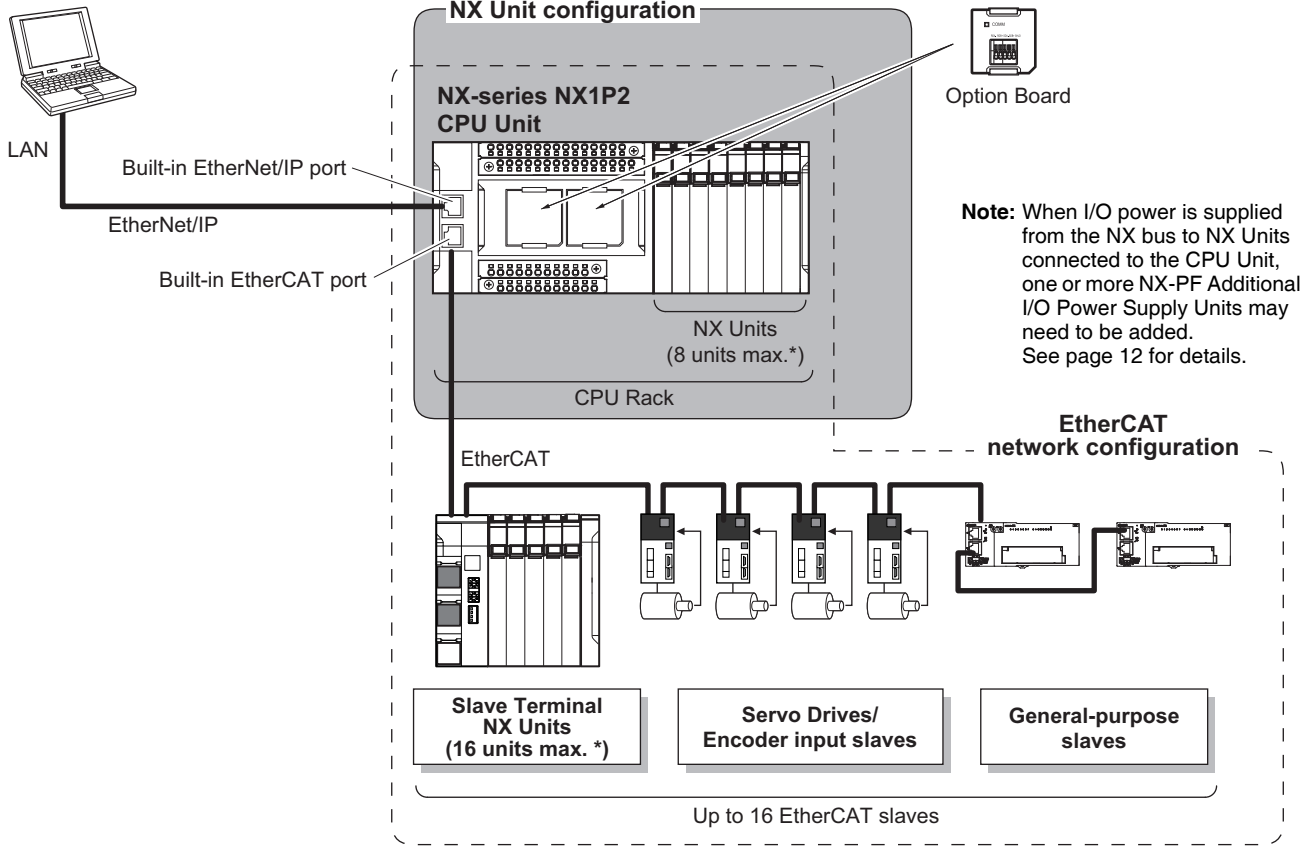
NX Unit configuration

Option Board

NX-series NX1P2 CPU Unit

LAN

Built-in EtherNet/IP port

EtherNet/IP

Built-in EtherCAT port

NX Units (8 units max.*)

CPU Rack

Note: When I/O power is supplied from the NX bus to NX Units connected to the CPU Unit, one or more NX-PF Additional I/O Power Supply Units may need to be added. See page 12 for details.

EtherCAT network configuration

EtherCAT

Slave Terminal NX Units (16 units max. *)

Servo Drives/ Encoder input slaves

General-purpose slaves

Up to 16 EtherCAT slaves